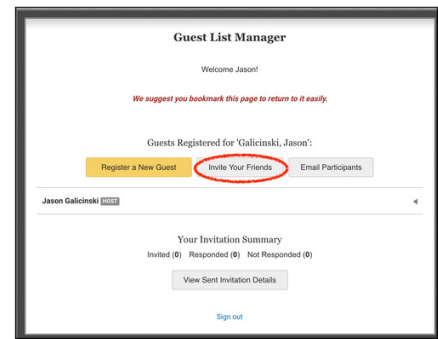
Guest List Manager

Welcome Jason!

We suggest you bookmark this page to return to it easily.

Guests Registered for 'Galicinski, Jason':

Register a New Guest
Invite Your Friends
Email Participants

Jason Galicinski HOST

Your Invitation Summary

Invited (0) Responded (0) Not Responded (0)

View Sent Invitation Details

Sign out